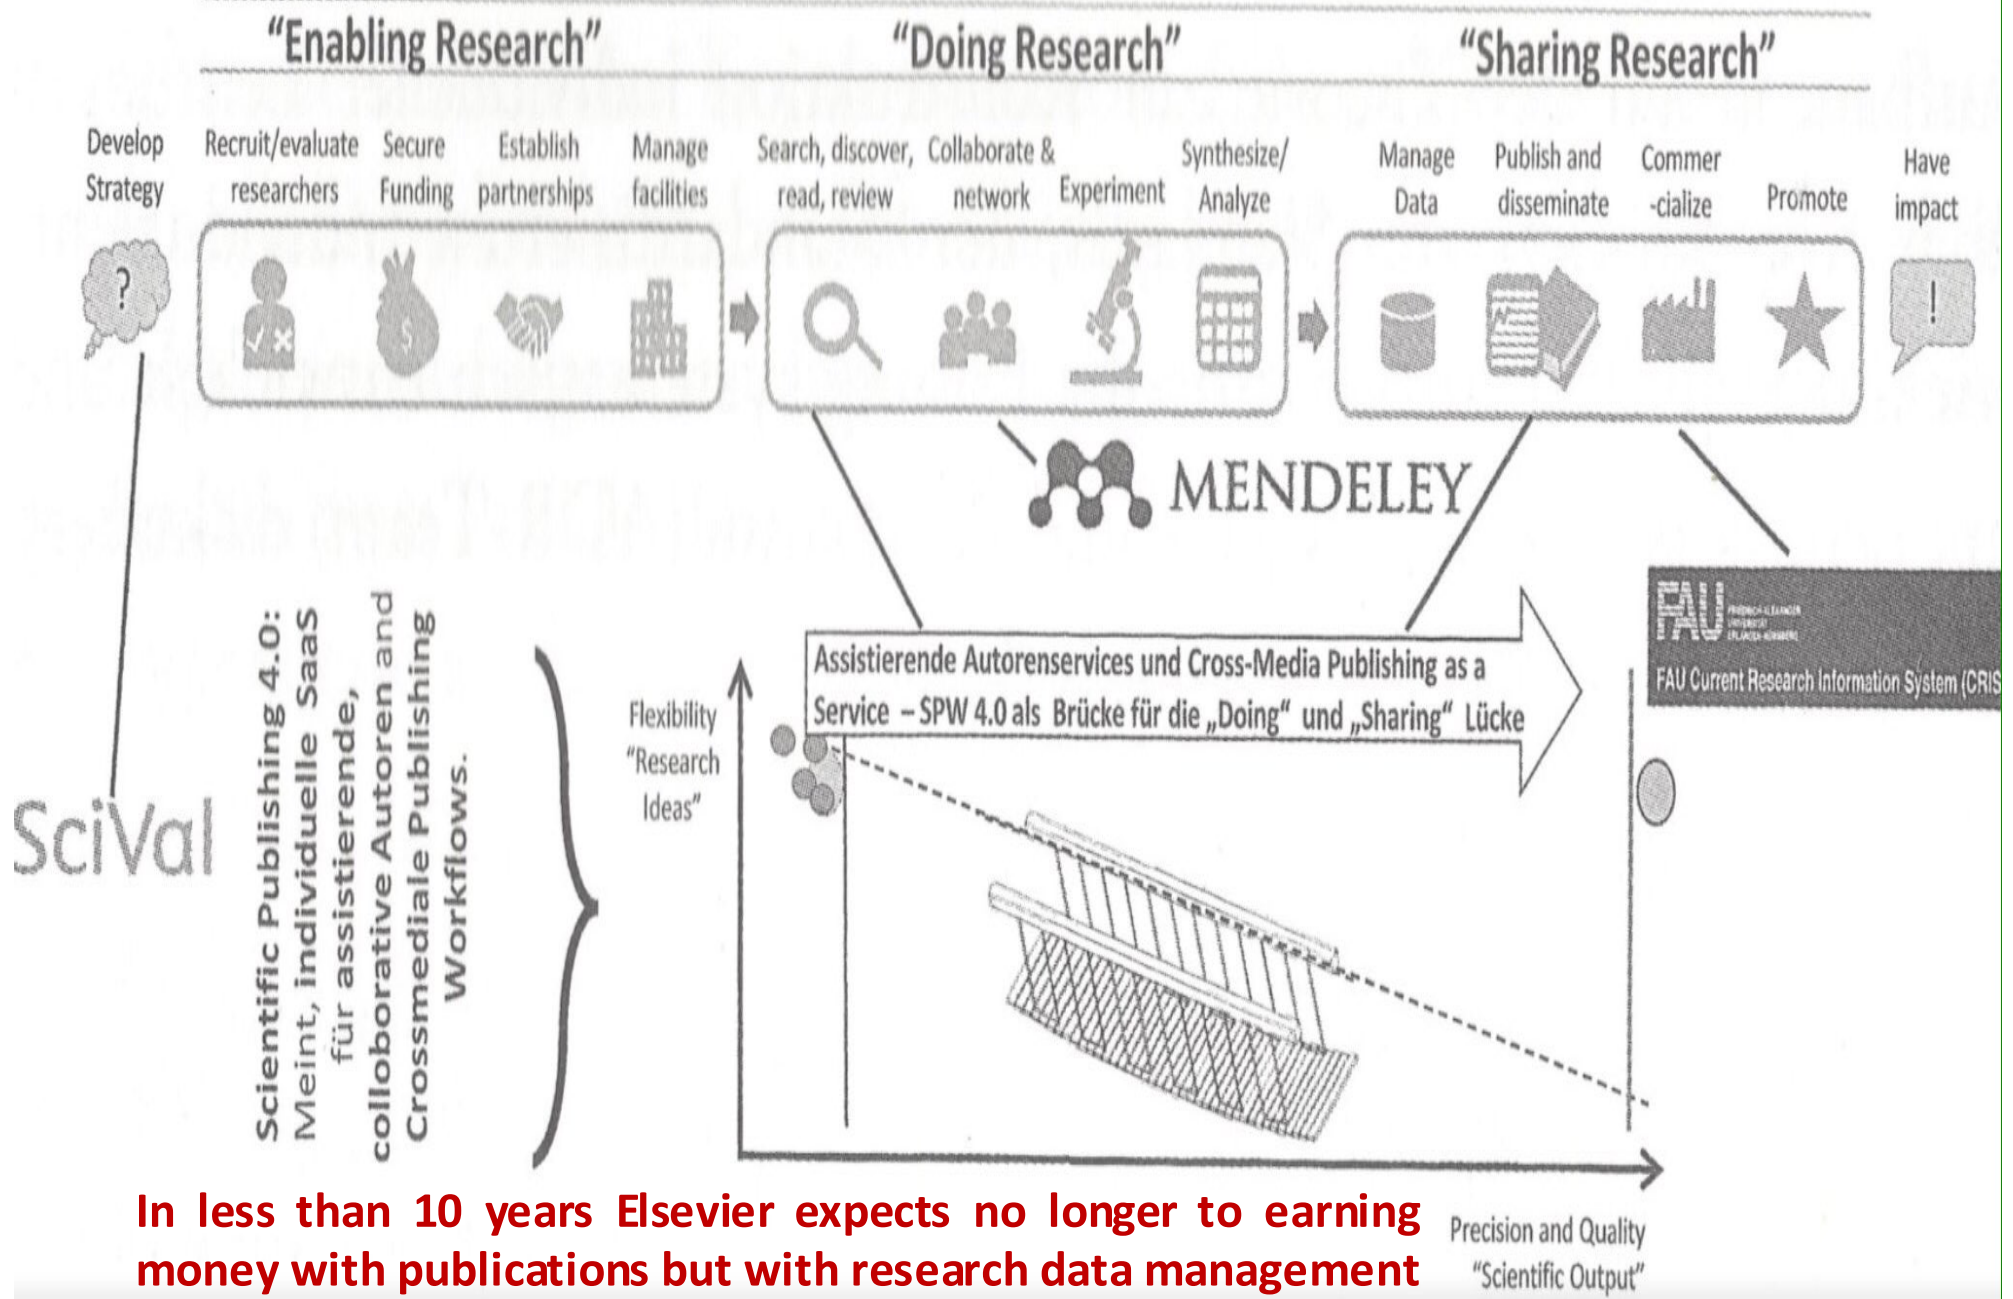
"Enabling Research"

"Doing Research"

"Sharing Research"

Develop Strategy

Recruit/evaluate researchers

Secure Funding

Establish partnerships

Manage facilities

Search, discover, read, review

Collaborate & network

Experiment

Synthesize/ Analyze

Manage Data

Publish and disseminate

Commer -cialize

Promote

Have impact

?

!

MENDELEY

FAU

FAU Current Research Information System (CRIS

SciVal

Scientific Publishing 4.0: Meint, individuelle SaaS für assistierende, colloborative Autoren and Crossmediale Publishing Workflows.

Flexibility "Research Ideas"

Assistierende Autorenservices und Cross-Media Publishing as a Service – SPW 4.0 als Brücke für die „Doing" und „Sharing" Lücke

Precision and Quality "Scientific Output"

In less than 10 years Elsevier expects no longer to earning money with publications but with research data management